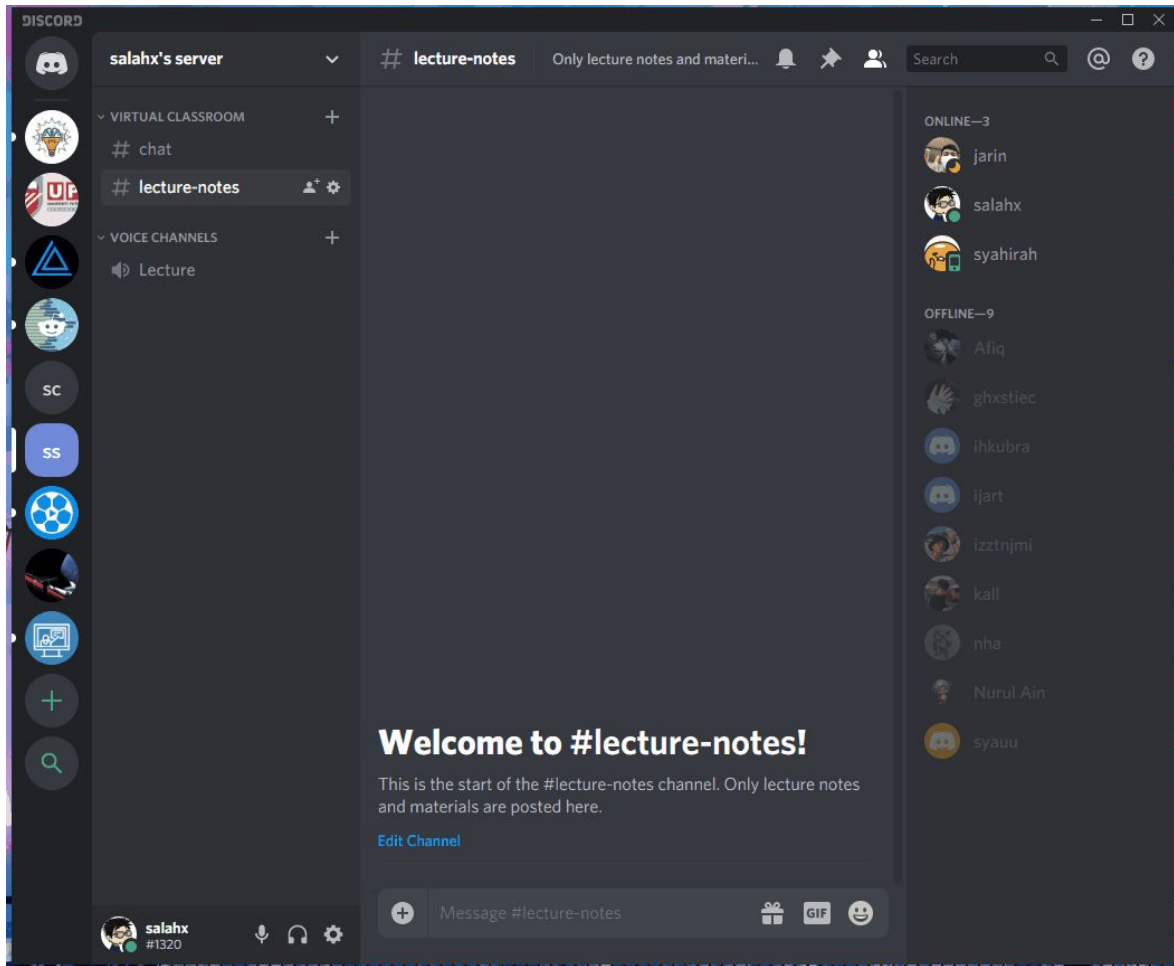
DISCORD

SC

SS

salahx's server

VIRTUAL CLASSROOM

# chat

# lecture-notes

VOICE CHANNELS

Lecture

salahx
#1320

# lecture-notes

Only lecture notes and materi...

Search

Welcome to #lecture-notes!

This is the start of the #lecture-notes channel. Only lecture notes and materials are posted here.

Edit Channel

Message #lecture-notes

GIF

ONLINE—3

jarin

salahx

syahirah

OFFLINE—9

Afiq

ghxstiec

ihkubra

ijart

izztnjmi

kall

nha

Nurul Ain

syauu